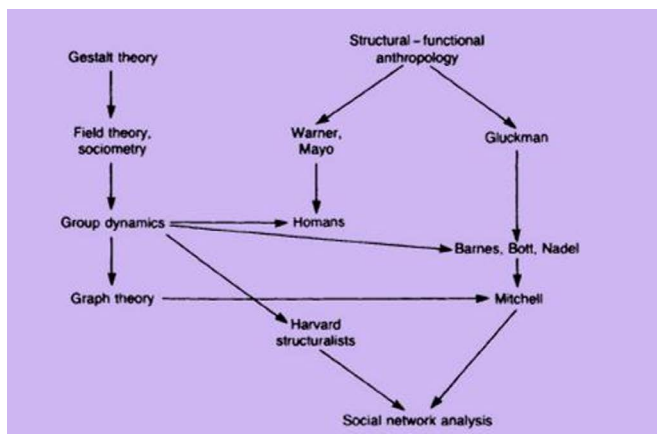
Gestalt theory

Structural – functional anthropology

Field theory, sociometry

Warner, Mayo

Gluckman

Group dynamics

Homans

Barnes, Bott, Nadel

Graph theory

Mitchell

Harvard structuralists

Social network analysis